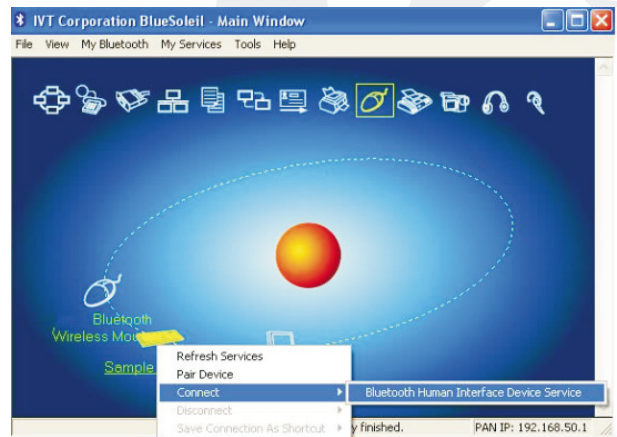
IVT Corporation BlueSoleil - Main Window

File View My Bluetooth My Services Tools Help

Bluetooth Wireless Mou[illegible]

Sample

Refresh Services
Pair Device
Connect
Disconnect
Save Connection As Shortcut

Bluetooth Human Interface Device Service

y finished.

PAN IP: 192.168.50.1